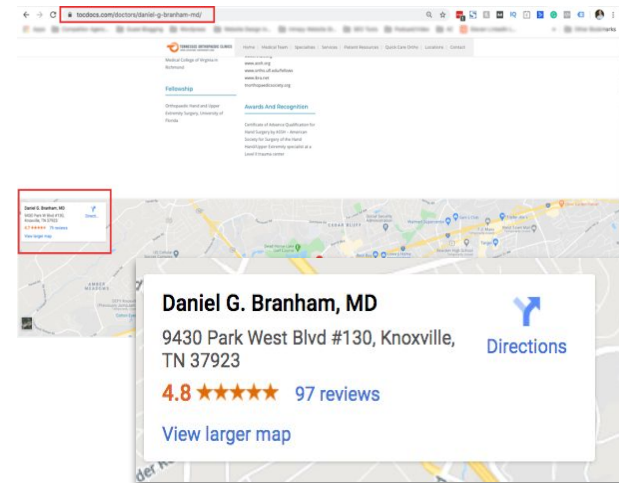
tocdocs.com/doctors/daniel-g-branham-md/

Home | Medical Team | Specialties | Services | Patient Resources | Quick Care Online | Locations | Contact

Medical College of Virginia in Richmond

Fellowship

Orthopaedic Hand and Upper Extremity Surgery, University of Florida

www.aaos.org
www.ortho.ufl.edu/fellows
www.tkra.net
thorthopaedicsociety.org

Awards And Recognition

Certificate of Advance Qualification for Hand Surgery by ACSH - American Society for Surgery of the Hand Hand/Upper Extremity specialist at a Level II trauma center

Daniel G. Branham, MD
9430 Park West Blvd #130, Knoxville, TN 37923
4.8 ★★★★★ 97 reviews
View larger map
Directions